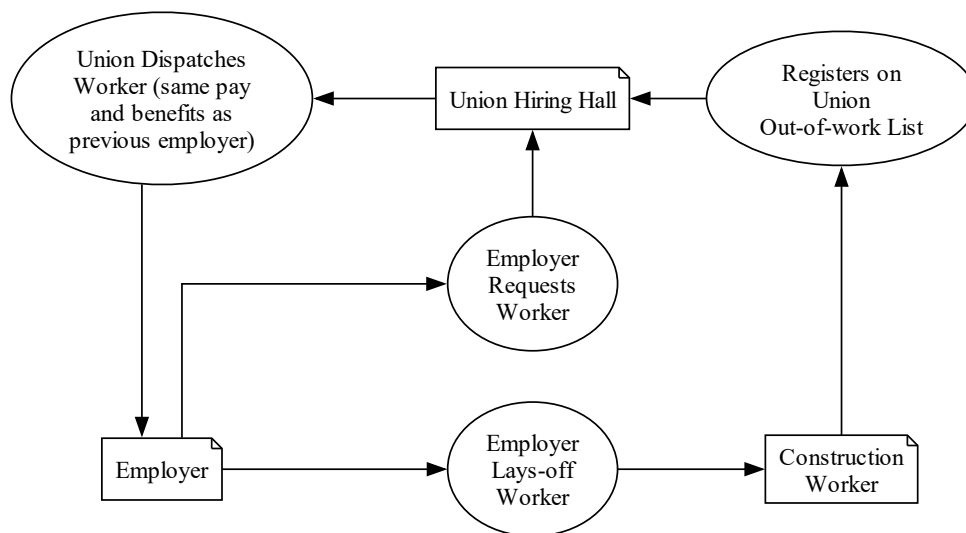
Union Dispatches Worker (same pay and benefits as previous employer)

Union Hiring Hall

Registers on Union Out-of-work List

Employer Requests Worker

Employer

Employer Lays-off Worker

Construction Worker